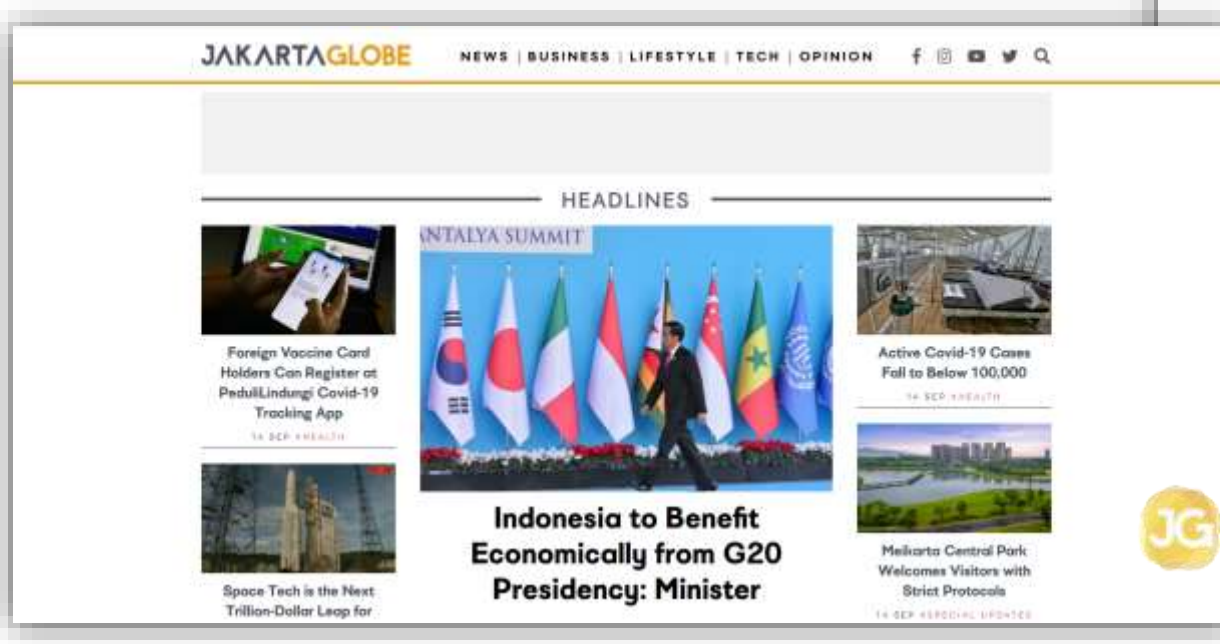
JAKARTAGLOBE

NEWS | BUSINESS | LIFESTYLE | TECH | OPINION

HEADLINES

Foreign Vaccine Card Holders Can Register at PeduliLindungi Covid-19 Tracking App

14 SEP #HEALTH

Space Tech is the Next Trillion-Dollar Leap for

ANTALYA SUMMIT

Indonesia to Benefit Economically from G20 Presidency: Minister

Active Covid-19 Cases Fall to Below 100,000

14 SEP #HEALTH

Meikarta Central Park Welcomes Visitors with Strict Protocols

14 SEP #SPECIAL UPDATES

JG